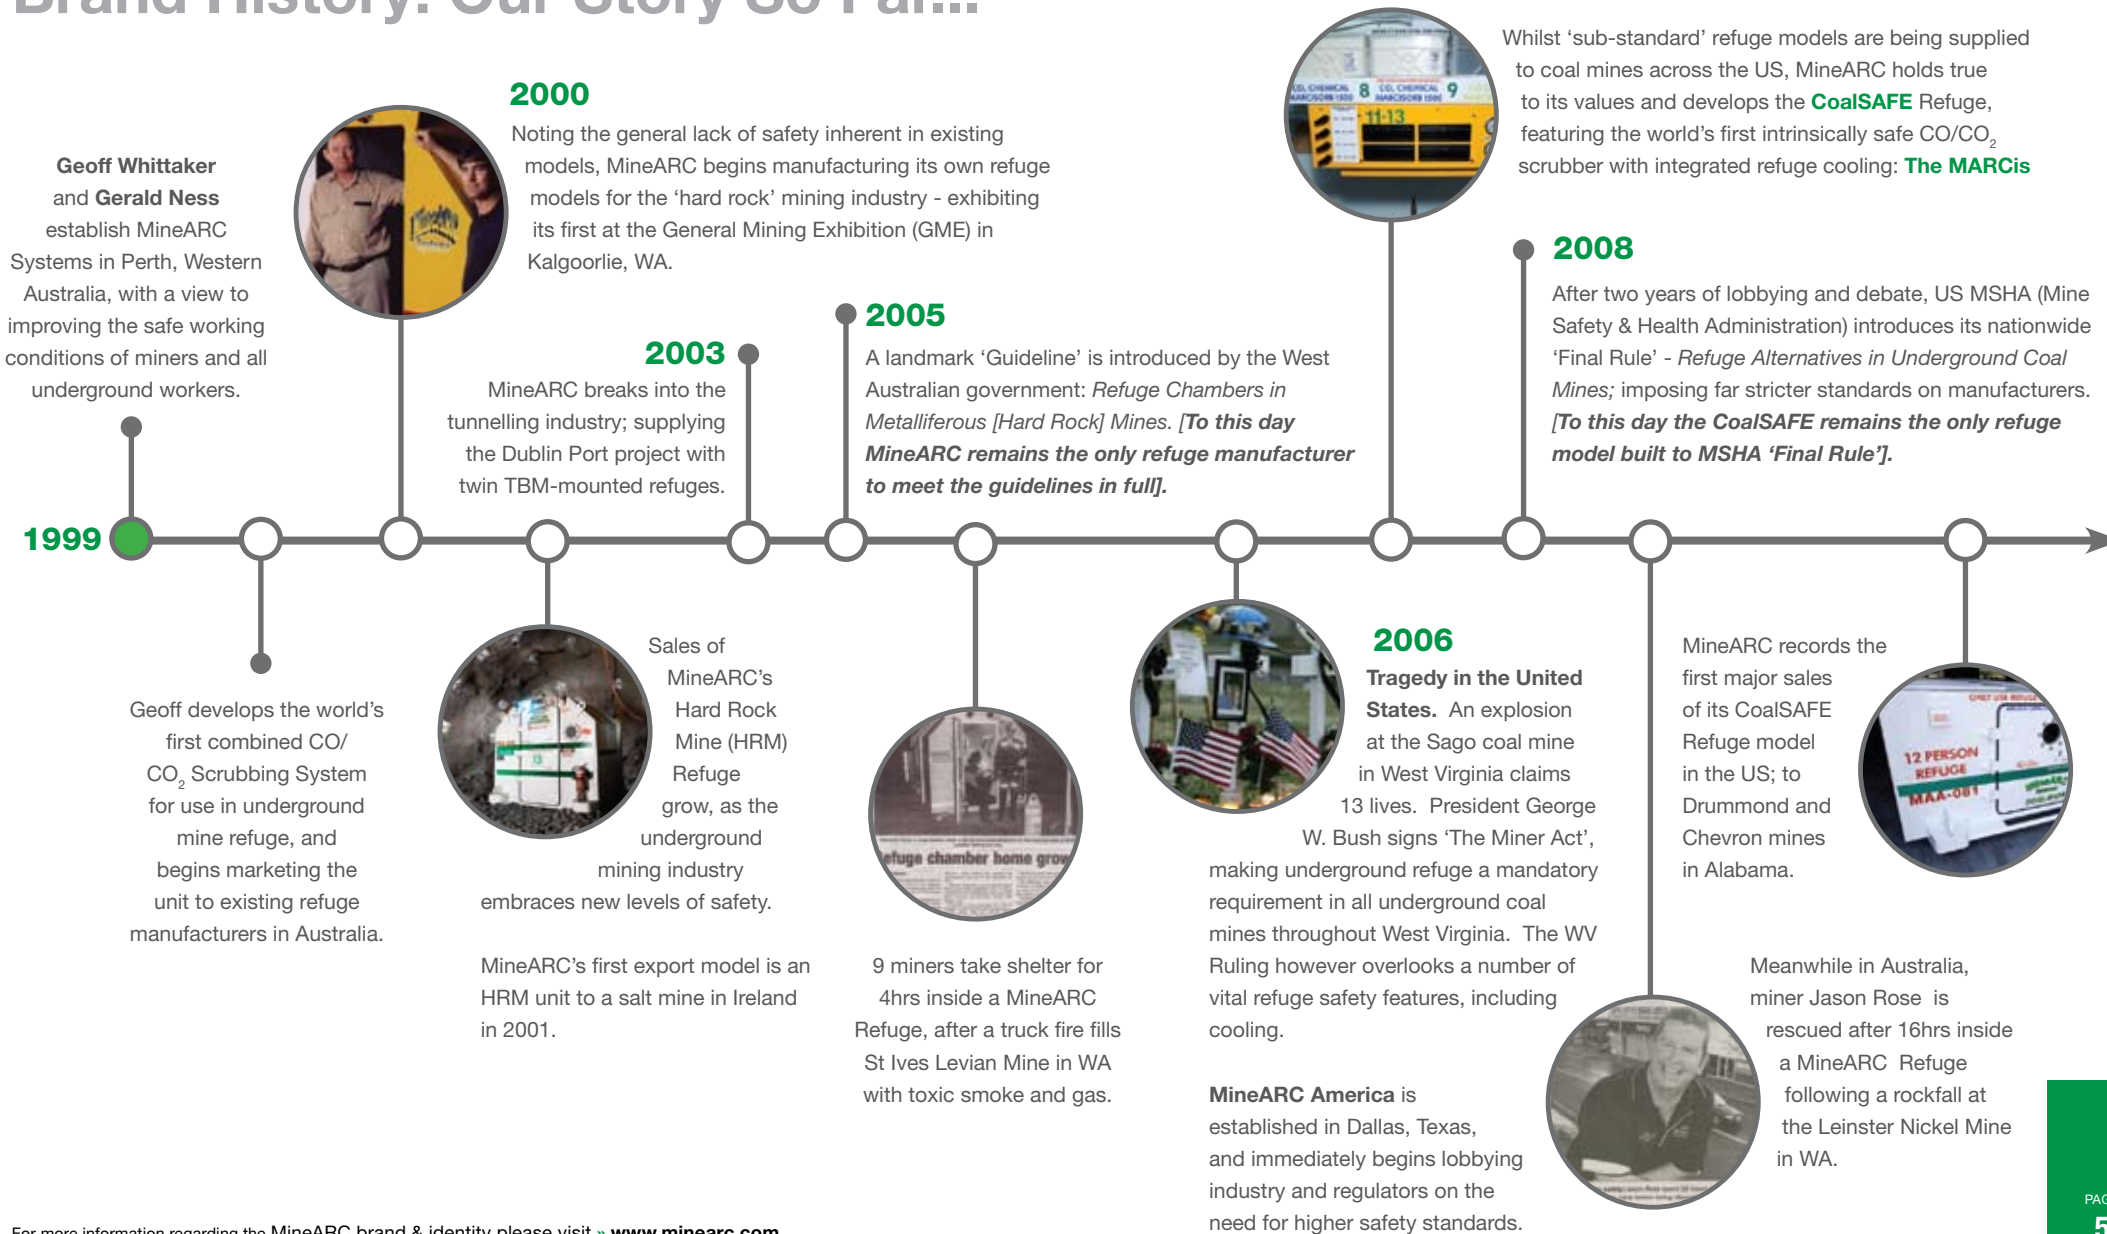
Brand History: Our Story So Far...

Geoff Whittaker and Gerald Ness establish MineARC Systems in Perth, Western Australia, with a view to improving the safe working conditions of miners and all underground workers.

2000
Noting the general lack of safety inherent in existing models, MineARC begins manufacturing its own refuge models for the 'hard rock' mining industry - exhibiting its first at the General Mining Exhibition (GME) in Kalgoorlie, WA.

2003
MineARC breaks into the tunnelling industry; supplying the Dublin Port project with twin TBM-mounted refuges.

2005
A landmark 'Guideline' is introduced by the West Australian government: *Refuge Chambers in Metalliferous [Hard Rock] Mines. [To this day MineARC remains the only refuge manufacturer to meet the guidelines in full].*

Whilst 'sub-standard' refuge models are being supplied to coal mines across the US, MineARC holds true to its values and develops the **CoalSAFE** Refuge, featuring the world's first intrinsically safe CO/CO$_2$ scrubber with integrated refuge cooling: **The MARCis**

2008
After two years of lobbying and debate, US MSHA (Mine Safety & Health Administration) introduces its nationwide 'Final Rule' - *Refuge Alternatives in Underground Coal Mines;* imposing far stricter standards on manufacturers. *[To this day the CoalSAFE remains the only refuge model built to MSHA 'Final Rule'].*

1999

Geoff develops the world's first combined CO/CO$_2$ Scrubbing System for use in underground mine refuge, and begins marketing the unit to existing refuge manufacturers in Australia.

Sales of MineARC's Hard Rock Mine (HRM) Refuge grow, as the underground mining industry embraces new levels of safety.

MineARC's first export model is an HRM unit to a salt mine in Ireland in 2001.

efuge chamber home grow

9 miners take shelter for 4hrs inside a MineARC Refuge, after a truck fire fills St Ives Levian Mine in WA with toxic smoke and gas.

2006
**Tragedy in the United States.** An explosion at the Sago coal mine in West Virginia claims 13 lives. President George W. Bush signs 'The Miner Act', making underground refuge a mandatory requirement in all underground coal mines throughout West Virginia. The WV Ruling however overlooks a number of vital refuge safety features, including cooling.

**MineARC America** is established in Dallas, Texas, and immediately begins lobbying industry and regulators on the need for higher safety standards.

MineARC records the first major sales of its CoalSAFE Refuge model in the US; to Drummond and Chevron mines in Alabama.

12 PERSON REFUGE MAA-081

Meanwhile in Australia, miner Jason Rose is rescued after 16hrs inside a MineARC Refuge following a rockfall at the Leinster Nickel Mine in WA.

For more information regarding the MineARC brand & identity please visit » www.minearc.com

PAG 5